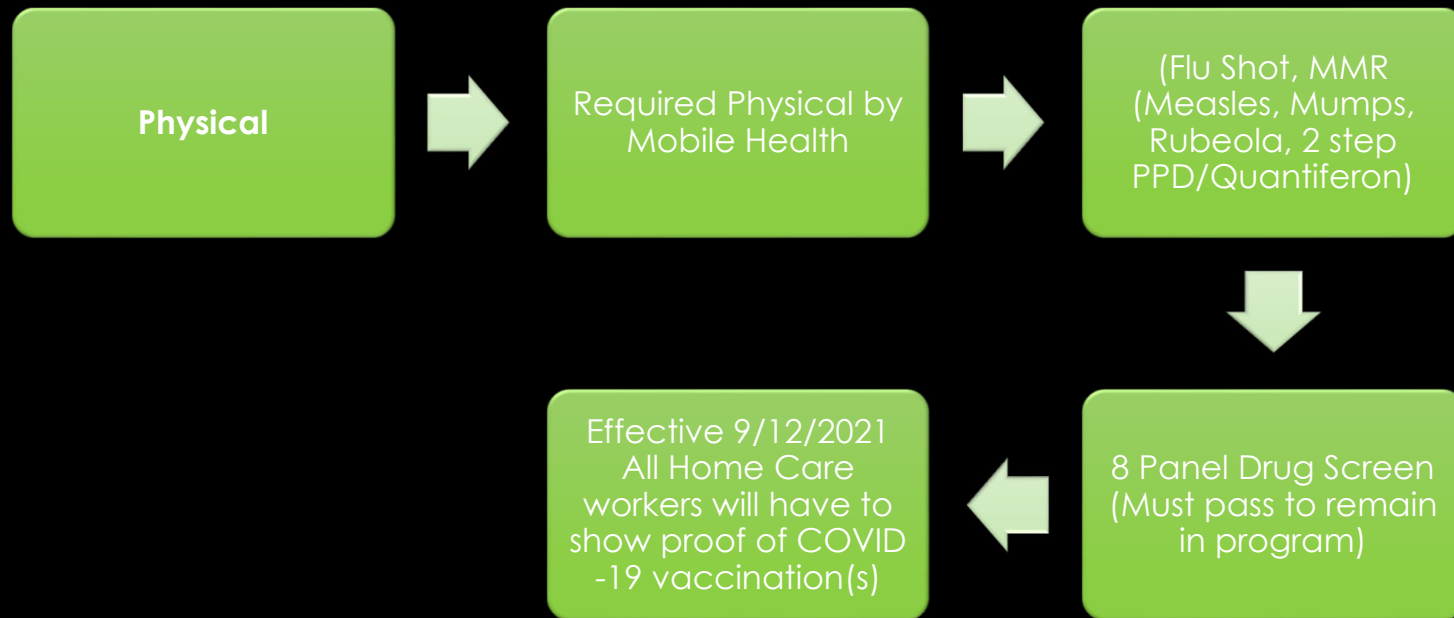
Physical

Required Physical by Mobile Health

(Flu Shot, MMR (Measles, Mumps, Rubeola, 2 step PPD/Quantiferon)

8 Panel Drug Screen (Must pass to remain in program)

Effective 9/12/2021 All Home Care workers will have to show proof of COVID -19 vaccination(s)